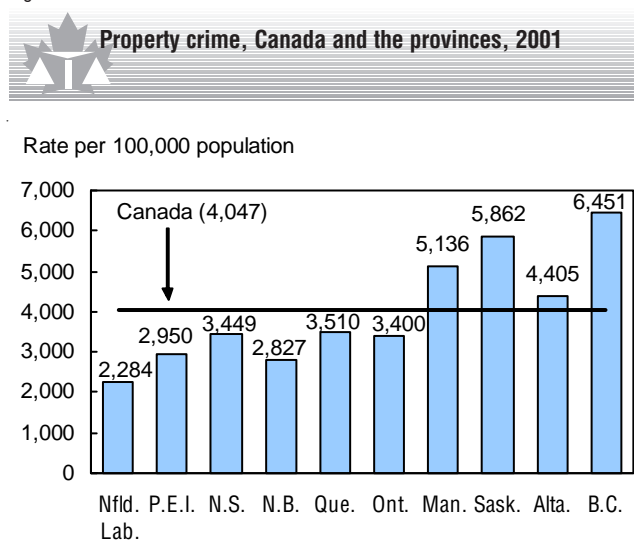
Property crime, Canada and the provinces, 2001

Rate per 100,000 population

7,000
6,000
5,000
4,000
3,000
2,000
1,000
0

Canada (4,047)

2,284
2,950
3,449
2,827
3,510
3,400
5,136
5,862
4,405
6,451

Nfld. Lab.
P.E.I.
N.S.
N.B.
Que.
Ont.
Man.
Sask.
Alta.
B.C.